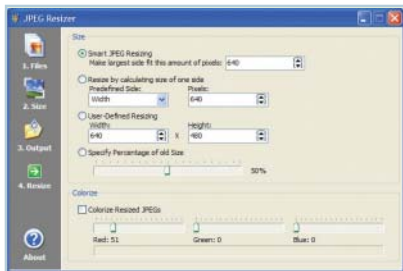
JPEG Resizer

1. Files
2. Size
3. Output
4. Resize
About

Size

Smart JPEG Resizing
Make largest side fit this amount of pixels: 640

Resize by calculating size of one side
Predefined Side: Width
Pixels: 640

User-Defined Resizing
Width: 640 x Height: 480

Specify Percentage of old Size
50%

Colorize

Colorize Resized JPEGs

Red: 51
Green: 0
Blue: 0